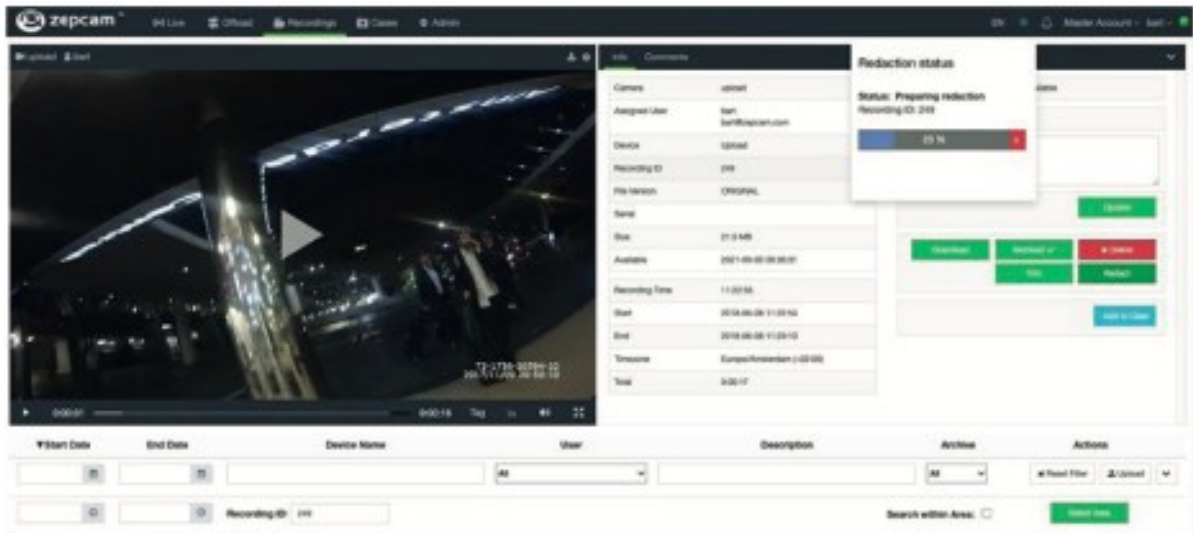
zepcam
Live Offload Recordings Cases Admin
EN Master Account

Upload Bart

Info Comments

| | |
|---|---|
| Camera | upload |
| Assigned User | bart bart@zepcam.com |
| Device | Upload |
| Recording ID | 249 |
| File version | ORIGINAL |
| Serial | |
| Size | 21.0 MB |
| Available | 2021-05-05 09:36:01 |
| Recording Time | 11:22:58 |
| Start | 2018-06-08 11:23:54 |
| End | 2018-06-08 11:23:13 |
| Timezone | Europe/Amsterdam (+02:00) |
| Total | 0:00:17 |

Redaction status
Status: Preparing redaction
Recording ID: 249
23 %

Update
Download Archived Delete
Edit Redact
Add to Case

0:00:01 0:00:16

| Start Date | End Date | Device Name | User | Description | Archive | Actions |
|---|---|---|---|---|---|---|
| | | | All | | All | Reset Filter Upload |

Recording ID: 249
Search within Area:
Select Area